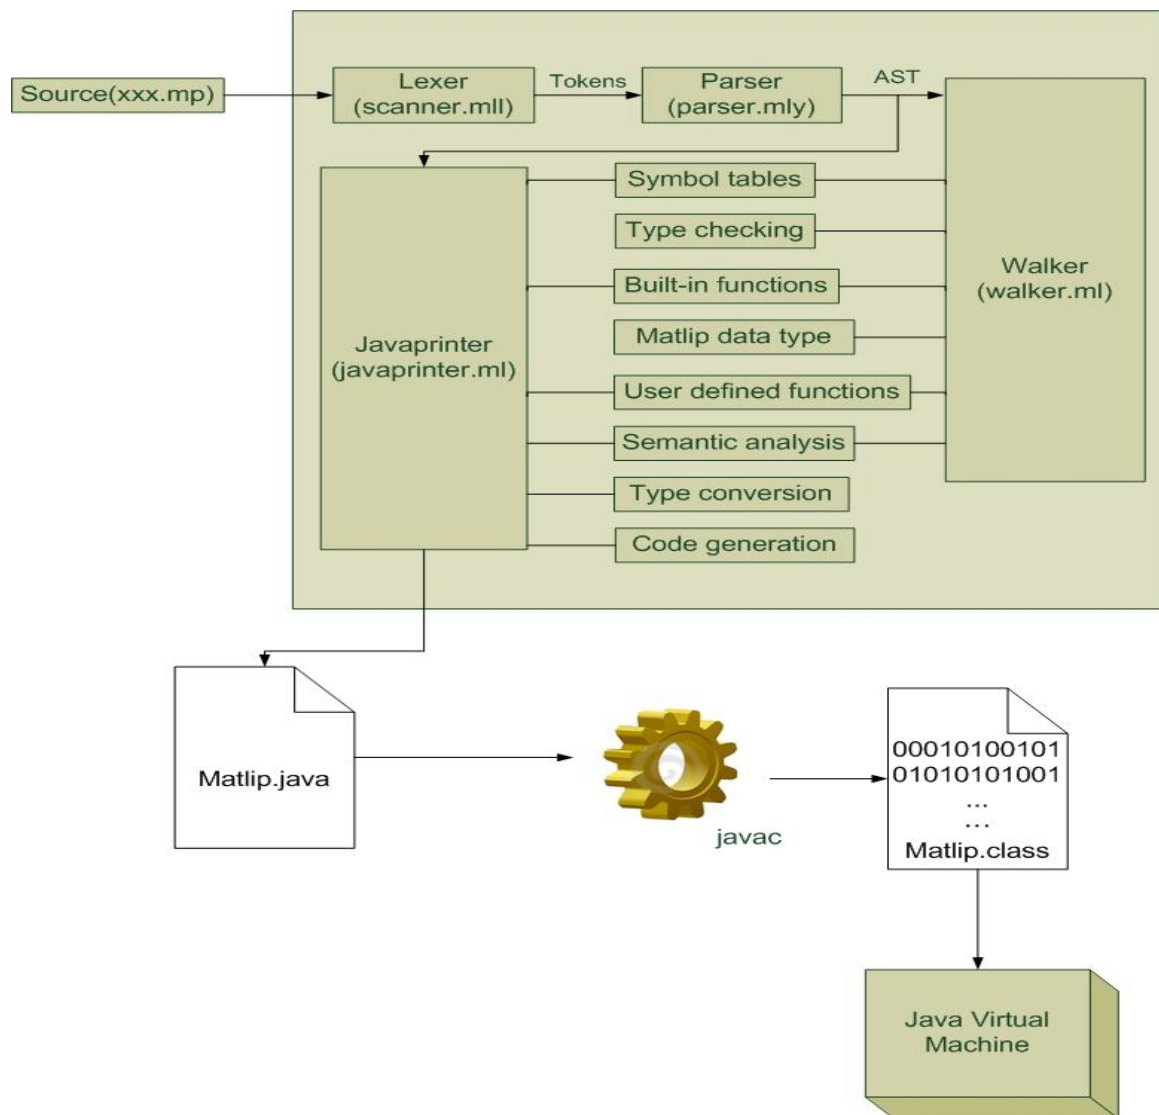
Source(xxx.mp)

Lexer
(scanner.mll)

Tokens

Parser
(parser.mly)

AST

Javaprinter
(javaprinter.ml)

Symbol tables

Type checking

Built-in functions

Matlip data type

User defined functions

Semantic analysis

Type conversion

Code generation

Walker
(walker.ml)

Matlip.java

javac

00010100101
01010101001
...
...
Matlip.class

Java Virtual Machine